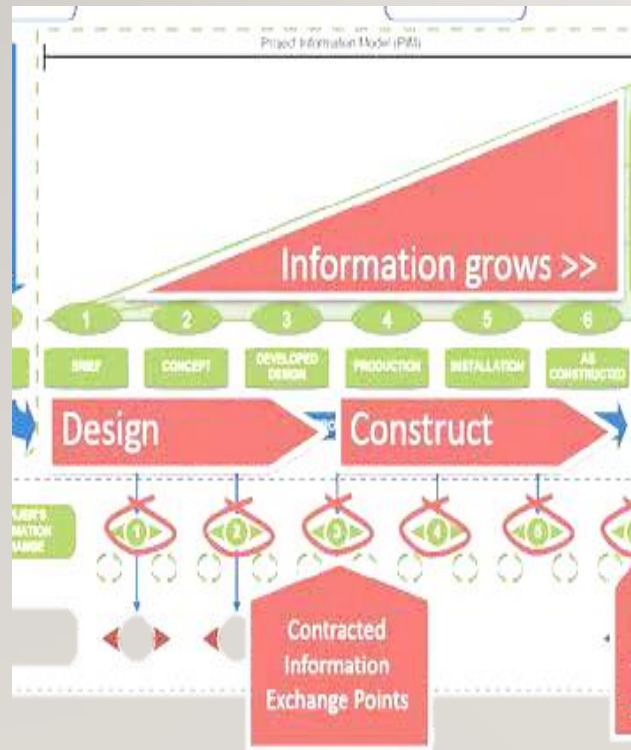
Project Information Model (PIM)

Information grows >>

1 2 3 4 5 6

BRIEF

CONCEPT

DEVELOPED DESIGN

PRODUCTION

INSTALLATION

AS CONSTRUCTED

Design

Construct

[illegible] INFORMATION EXCHANGE

1 2 3 4 5

Contracted Information Exchange Points